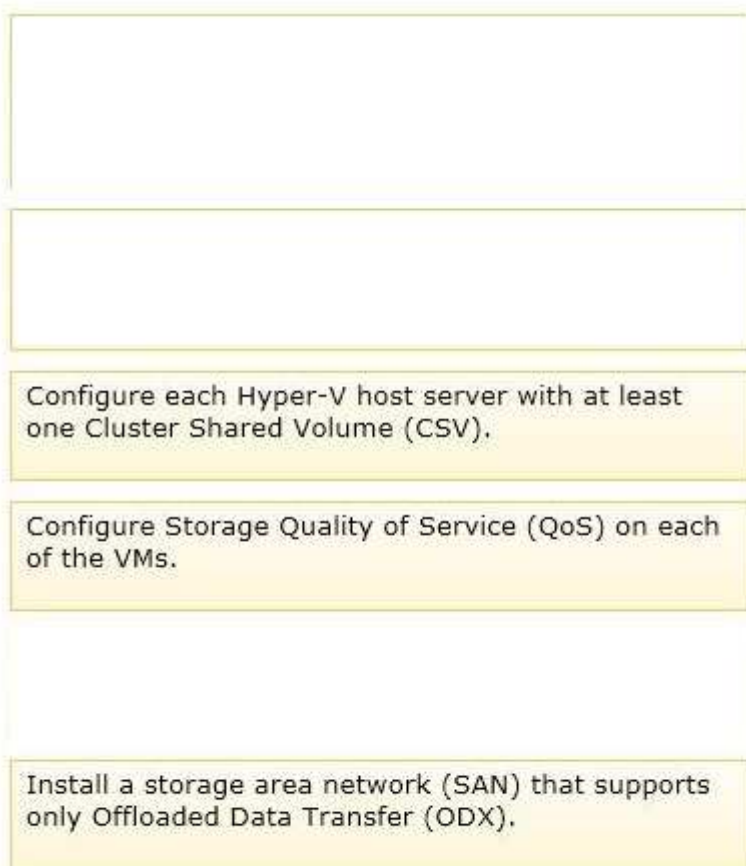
Configure each Hyper-V host server with at least one Cluster Shared Volume (CSV).

Configure Storage Quality of Service (QoS) on each of the VMs.

Install a storage area network (SAN) that supports only Offloaded Data Transfer (ODX).